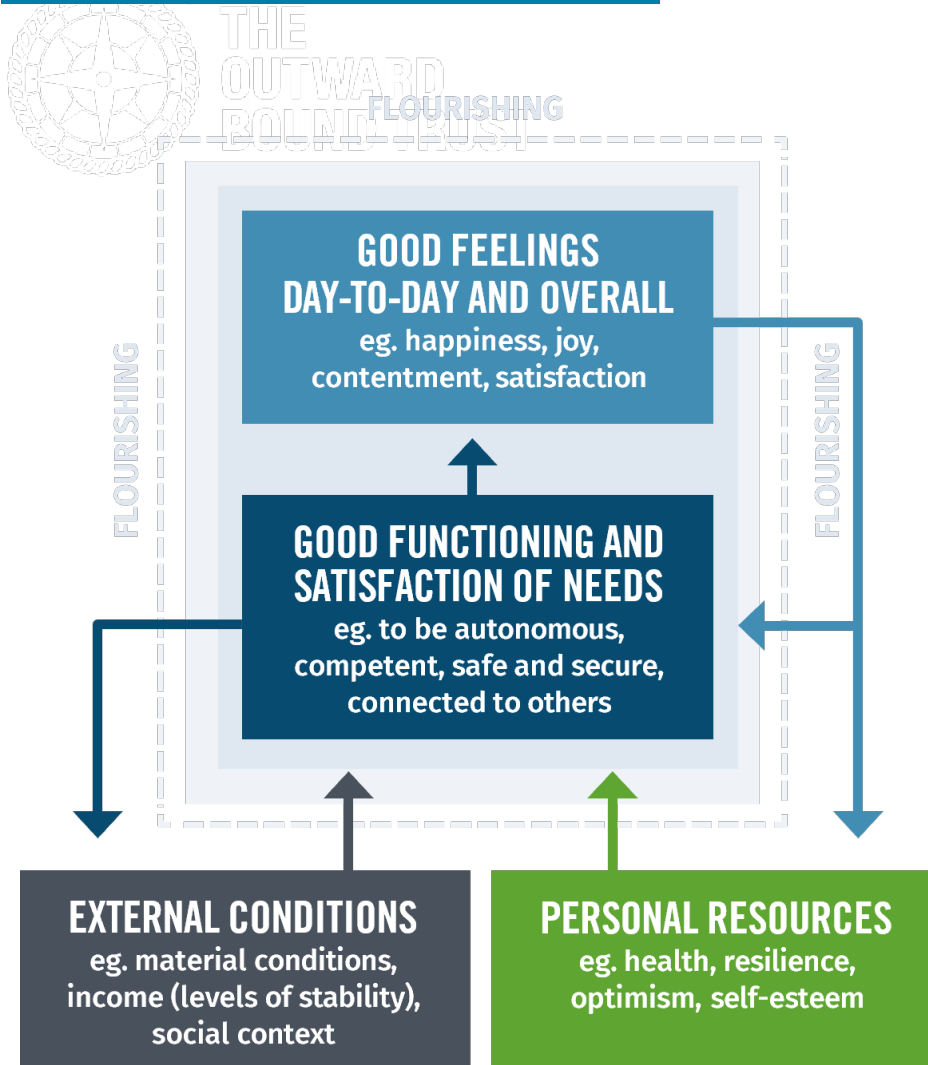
THE OUTWARD BOUND TRUST

FLOURISHING

FLOURISHING

FLOURISHING

GOOD FEELINGS
DAY-TO-DAY AND OVERALL
eg. happiness, joy, contentment, satisfaction

GOOD FUNCTIONING AND SATISFACTION OF NEEDS
eg. to be autonomous, competent, safe and secure, connected to others

EXTERNAL CONDITIONS
eg. material conditions, income (levels of stability), social context

PERSONAL RESOURCES
eg. health, resilience, optimism, self-esteem